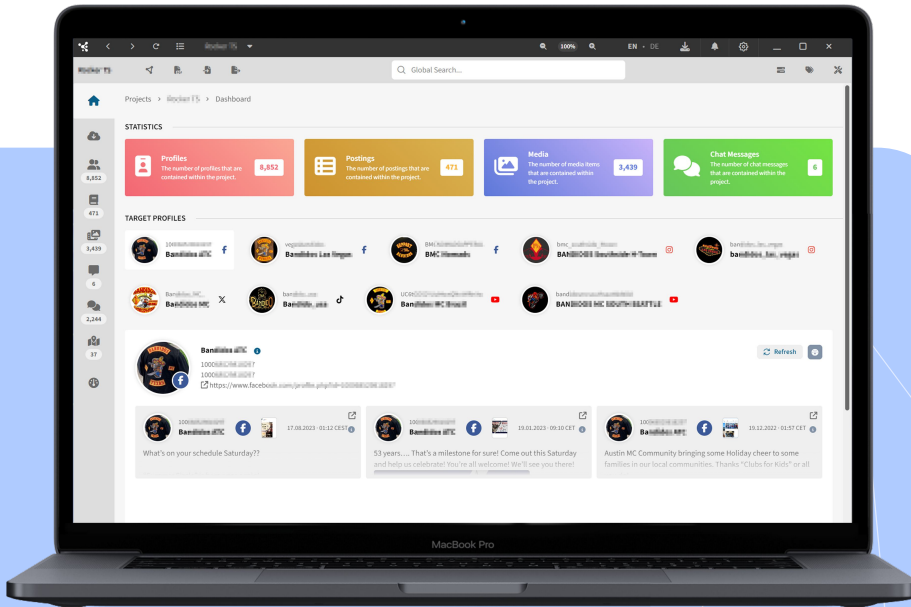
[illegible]

100% EN · DE

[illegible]

Global Search...

Projects > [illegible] > Dashboard

8,852
471
3,439
6
2,244
37

STATISTICS

Profiles
The number of profiles that are contained within the project.
8,852

Postings
The number of postings that are contained within the project.
471

Media
The number of media items that are contained within the project.
3,439

Chat Messages
The number of chat messages that are contained within the project.
6

TARGET PROFILES

100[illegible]
Ban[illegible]

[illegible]
Bandidos Las Vegas

BM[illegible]
BMC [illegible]

bmc_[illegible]
BANDIDOS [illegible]

ban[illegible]
bandidos_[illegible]

Ban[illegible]
Bandidos MC

ban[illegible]
Bandidos_usa

UCB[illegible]
Bandidos MC Brasil

band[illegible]
BANDIDOS MC SOUTH SEATTLE

Ban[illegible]
1000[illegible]
1000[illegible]
https://www.facebook.com/profile.php?id=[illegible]

Refresh

100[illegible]
Ban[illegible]
17.08.2023 · 01:12 CEST
What's on your schedule Saturday??

100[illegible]
Ban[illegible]
19.01.2023 · 09:10 CET
53 years.... That's a milestone for sure! Come out this Saturday and help us celebrate! You're all welcome! We'll see you there!

100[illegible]
Ban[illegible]
15.12.2022 · 01:57 CET
Austin MC Community bringing some Holiday cheer to some families in our local communities. Thanks "Clubs for Kids" or all

MacBook Pro